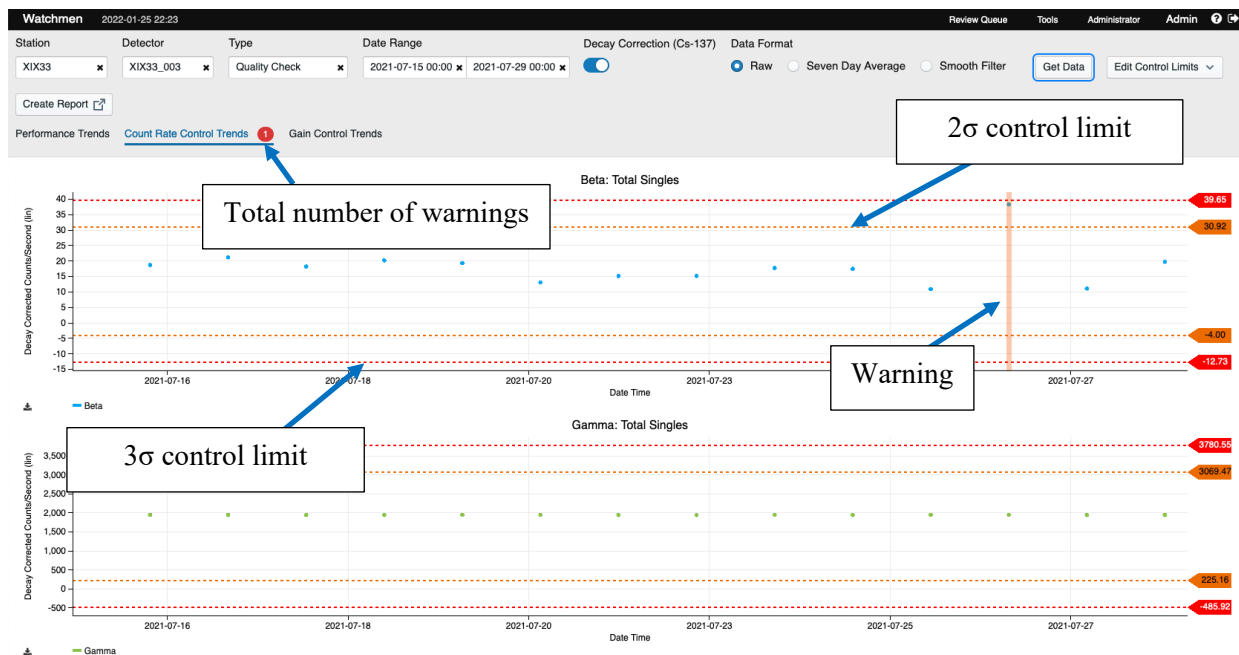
Watchmen 2022-01-25 22:23

Review Queue Tools Administrator Admin

Station
XIX33

Detector
XIX33_003

Type
Quality Check

Date Range
2021-07-15 00:00 2021-07-29 00:00

Decay Correction (Cs-137)

Data Format
Raw Seven Day Average Smooth Filter

Get Data

Edit Control Limits

Create Report

Performance Trends Count Rate Control Trends 1 Gain Control Trends

2σ control limit

Total number of warnings

Beta: Total Singles

Decay Corrected Counts/Second (lin)

40
35
30
25
20
15
10
5
0
-5
-10
-15

39.65
30.92
-4.00
-12.73

Warning

2021-07-16 2021-07-18 2021-07-20 2021-07-23 2021-07-25 2021-07-27
Date Time

Beta

3σ control limit

Gamma: Total Singles

Decay Corrected Counts/Second (lin)

3,500
3,000
2,500
2,000
1,500
1,000
500
0
-500

3780.55
3069.47
225.16
-485.92

2021-07-16 2021-07-18 2021-07-20 2021-07-23 2021-07-25 2021-07-27
Date Time

Gamma